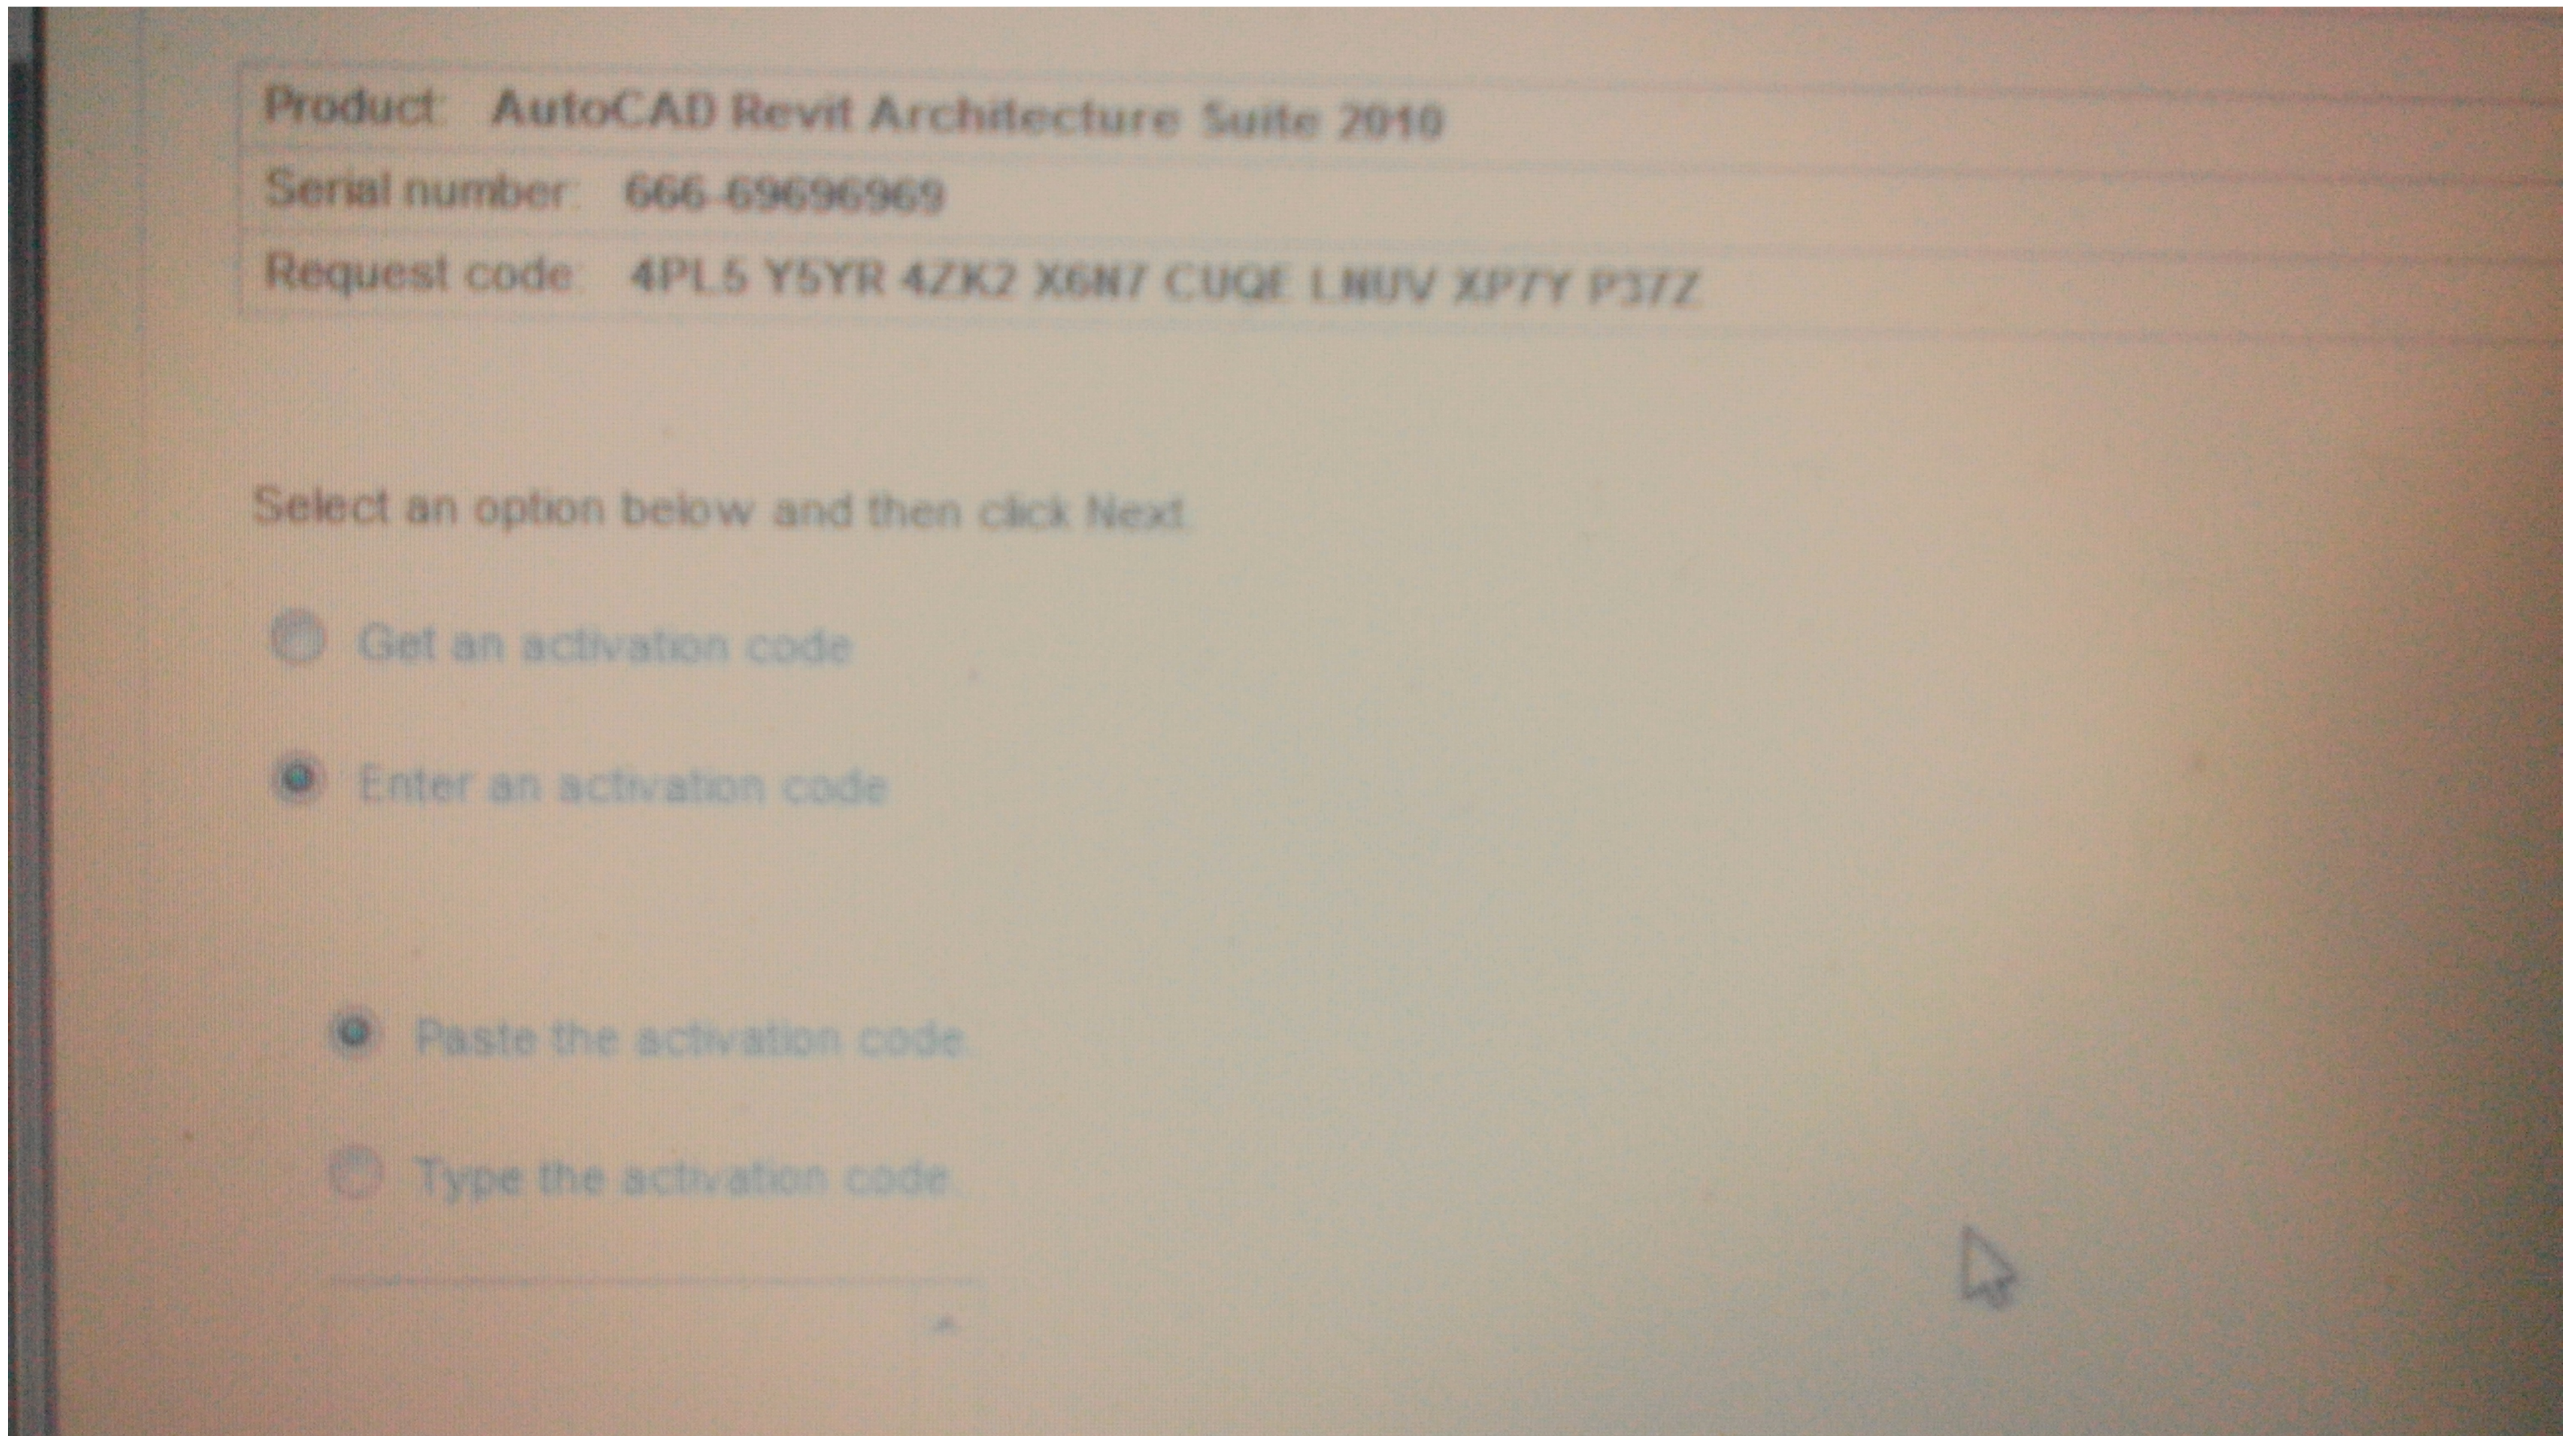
| Product: | AutoCAD Revit Architecture Suite 2010 |
|---|---|
| Serial number: | 666-69696969 |
| Request code: | 4PL5 Y5YR 4ZK2 X6N7 CUQE LNUV XP7Y P37Z |

Select an option below and then click Next

Get an activation code

Enter an activation code

Paste the activation code

Type the activation code